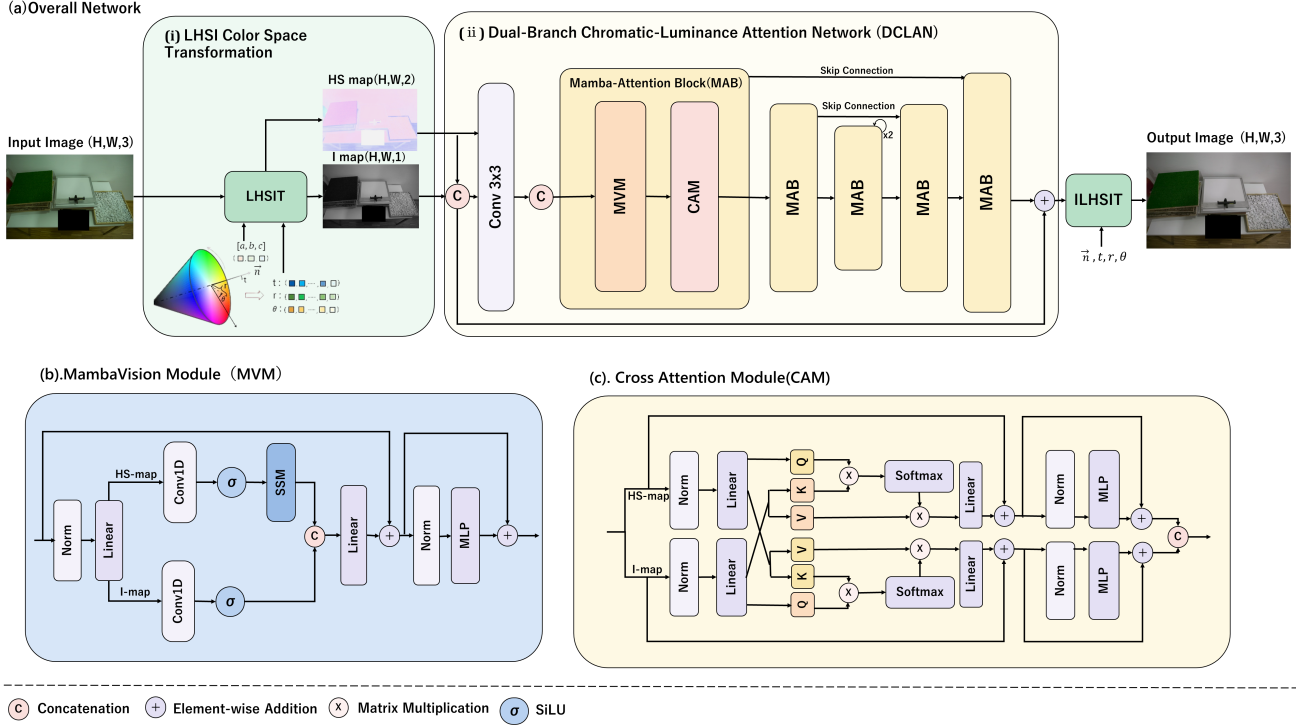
(a)Overall Network

(i) LHSI Color Space Transformation

( ii ) Dual-Branch Chromatic-Luminance Attention Network (DCLAN)

Input Image (H,W,3)

HS map(H,W,2)

I map(H,W,1)

LHSIT

$[a,b,c]$

$\vec{n}$

t

t :

r :

$\theta$ :

C

Conv 3x3

C

Mamba-Attention Block(MAB)

MVM

CAM

Skip Connection

Skip Connection

x2

MAB

MAB

MAB

MAB

+

ILHSIT

$\vec{n}, t, r, \theta$

Output Image (H,W,3)

(b).MambaVision Module (MVM)

Norm

Linear

HS-map

Conv1D

$\sigma$

SSM

I-map

Conv1D

$\sigma$

C

Linear

+

Norm

MLP

+

(c). Cross Attention Module(CAM)

HS-map

Norm

Linear

Q

K

V

x

Softmax

x

Linear

+

Norm

MLP

+

I-map

Norm

Linear

V

K

Q

x

x

Softmax

Linear

+

Norm

MLP

+

C

C Concatenation + Element-wise Addition x Matrix Multiplication $\sigma$ SiLU